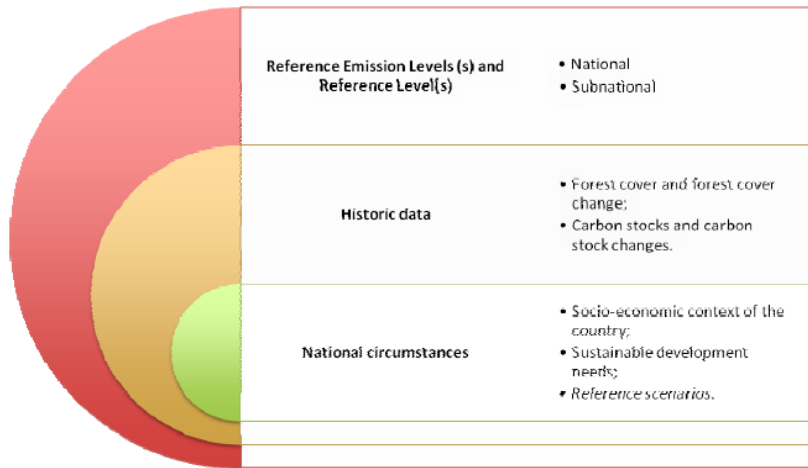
Reference Emission Levels (s) and Reference Level(s)

• National
• Subnational

Historic data

• Forest cover and forest cover change;
• Carbon stocks and carbon stock changes.

National circumstances

• Socio-economic context of the country;
• Sustainable development needs;
• Reference scenarios.